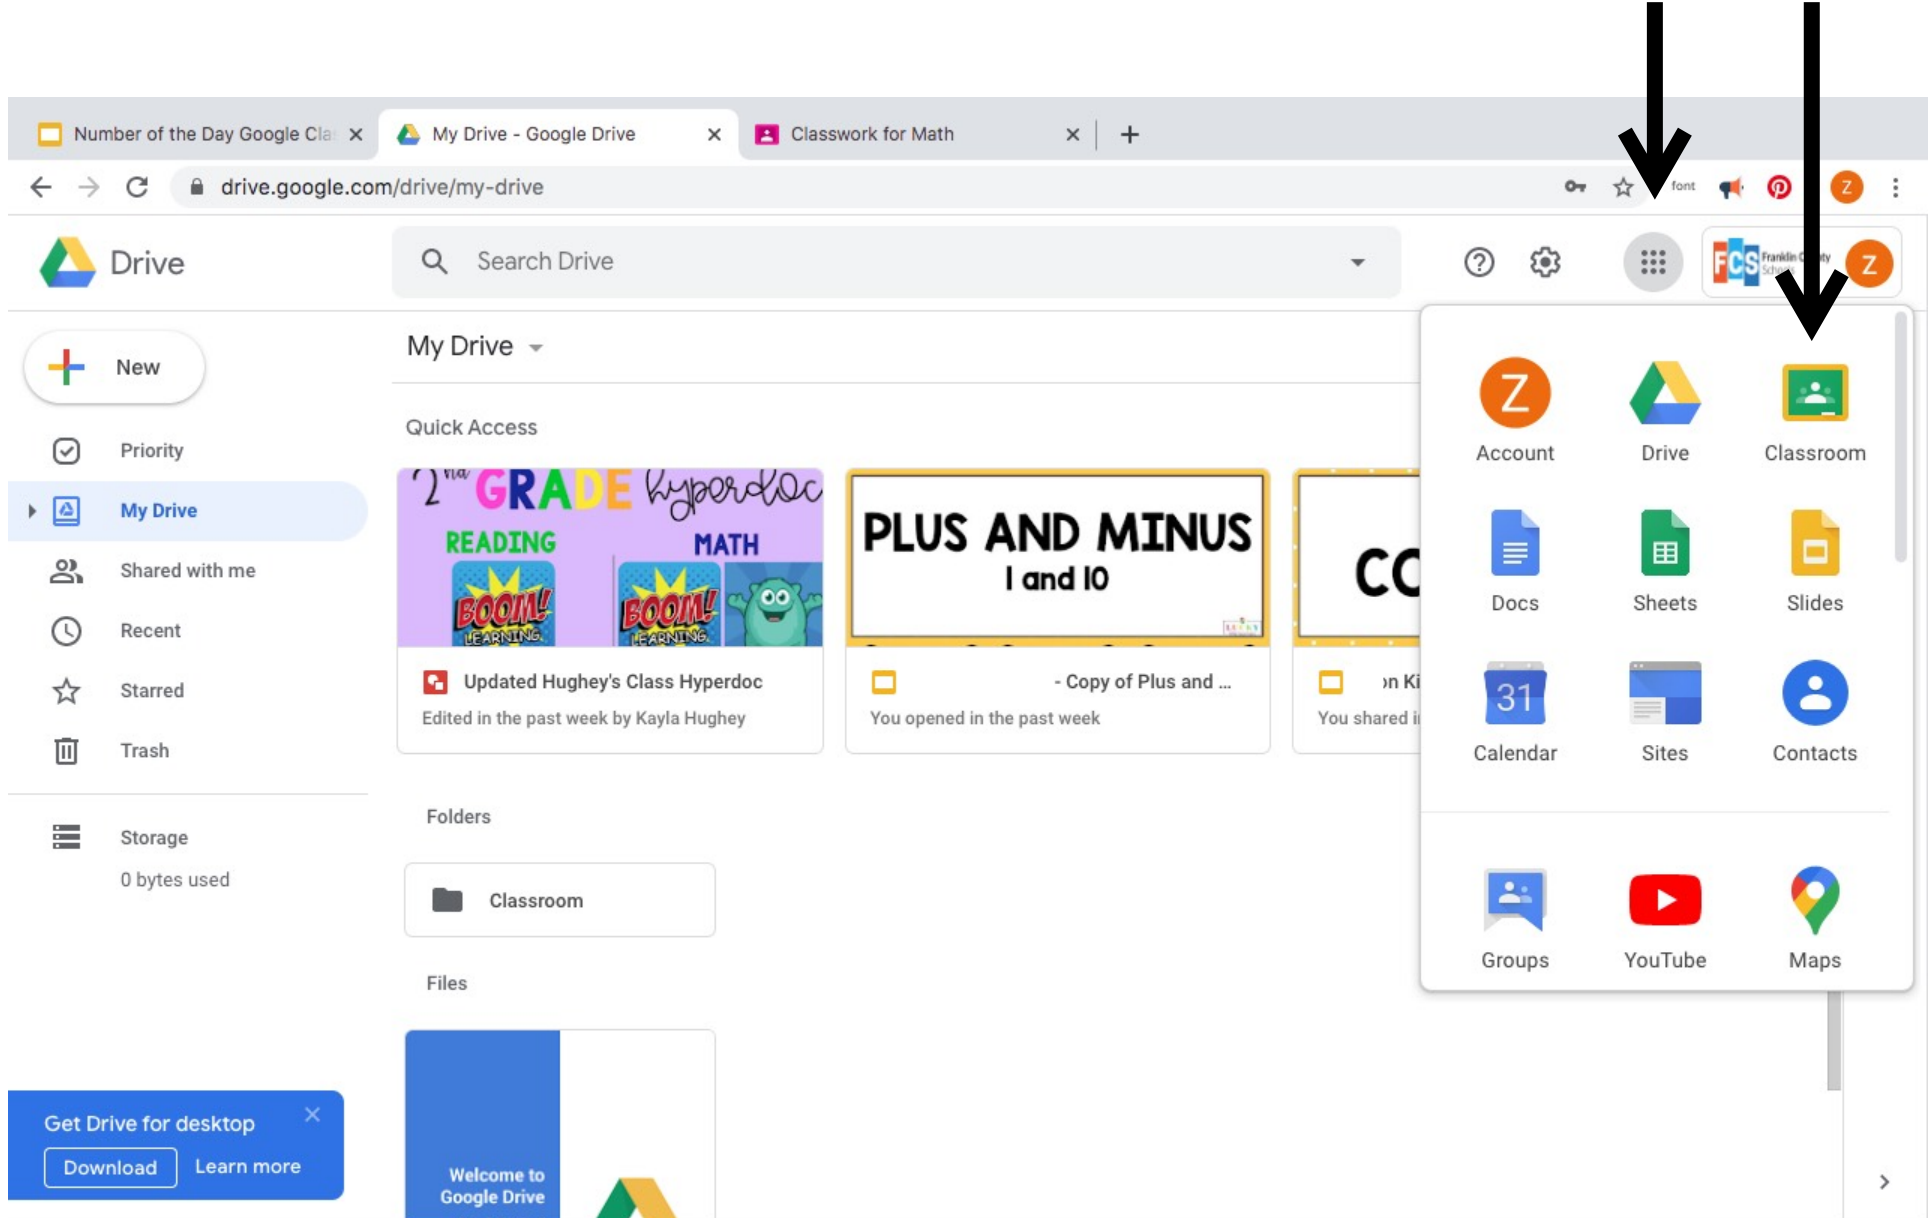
Number of the Day Google Cla ×
My Drive - Google Drive ×
Classwork for Math ×
+

drive.google.com/drive/my-drive

font

Z

Drive

Search Drive

Franklin County Schools

Z

New

Priority

My Drive

Shared with me

Recent

Starred

Trash

Storage

0 bytes used

My Drive

Quick Access

2nd GRADE Hyperdoc
READING
MATH
BOOM! LEARNING
BOOM! LEARNING

Updated Hughey's Class Hyperdoc
Edited in the past week by Kayla Hughey

PLUS AND MINUS
1 and 10

- Copy of Plus and ...
You opened in the past week

CC

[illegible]n Ki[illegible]
You shared i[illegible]

Folders

Classroom

Files

Welcome to Google Drive

Account
Drive
Classroom
Docs
Sheets
Slides
31
Calendar
Sites
Contacts
Groups
YouTube
Maps

Get Drive for desktop ×
Download
Learn more